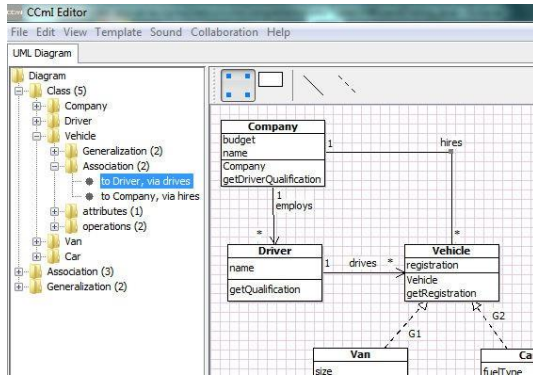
CCmI Editor

File Edit View Template Sound Collaboration Help

UML Diagram

Diagram
Class (5)
Company
Driver
Vehicle
Generalization (2)
Association (2)
to Driver, via drives
to Company, via hires
attributes (1)
operations (2)
Van
Car
Association (3)
Generalization (2)

| Company |
|---|
| budget |
| name |
| Company |
| getDriverQualification |

1

hires

1

employs

*

*

| Driver |
|---|
| name |
| getQualification |

1

drives

*

| Vehicle |
|---|
| registration |
| Vehicle |
| getRegistration |

G1

G2

| Van |
|---|
| size |

| Ca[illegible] |
|---|
| fuelType |